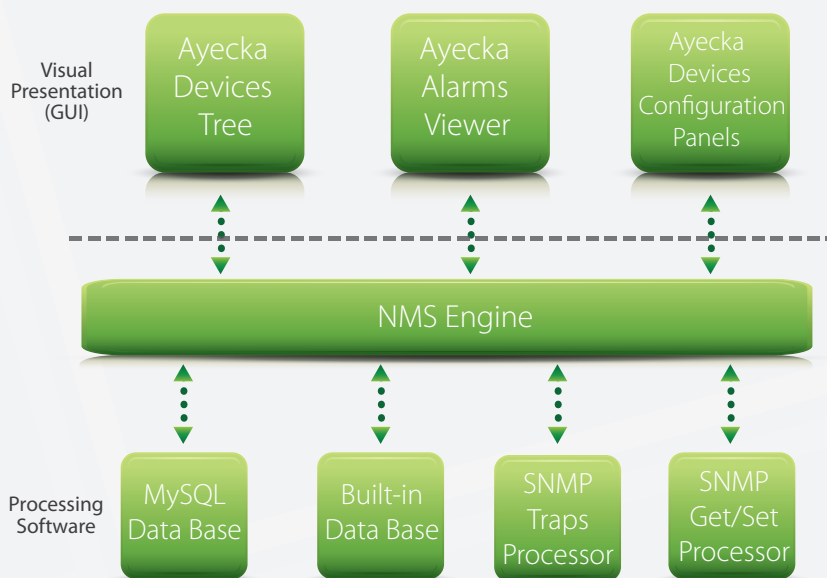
Visual Presentation (GUI)

Ayecka Devices Tree

Ayecka Alarms Viewer

Ayecka Devices Configuration Panels

NMS Engine

Processing Software

MySQL Data Base

Built-in Data Base

SNMP Traps Processor

SNMP Get/Set Processor